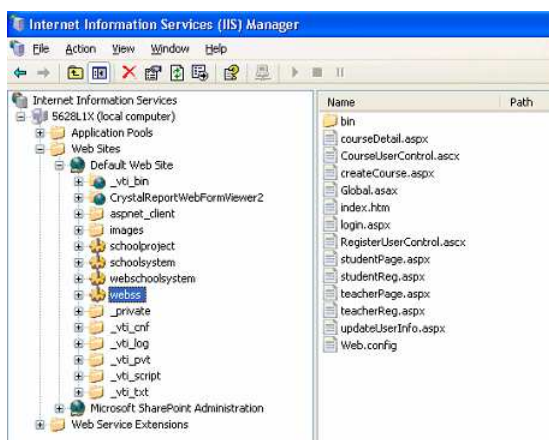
Internet Information Services (IIS) Manager

File Action View Window Help

Internet Information Services
5628L1X (local computer)
Application Pools
Web Sites
Default Web Site
_vti_bin
CrystalReportWebFormViewer2
aspnet_client
images
schoolproject
schoolsystem
webschoolsystem
webss
_private
_vti_cnf
_vti_log
_vti_pvt
_vti_script
_vti_txt
Microsoft SharePoint Administration
Web Service Extensions

| Name | Path |
|---|---|
| bin | |
| courseDetail.aspx | |
| CourseUserControl.ascx | |
| createCourse.aspx | |
| Global.asax | |
| index.htm | |
| login.aspx | |
| RegisterUserControl.ascx | |
| studentPage.aspx | |
| studentReg.aspx | |
| teacherPage.aspx | |
| teacherReg.aspx | |
| updateUserInfo.aspx | |
| Web.config | |